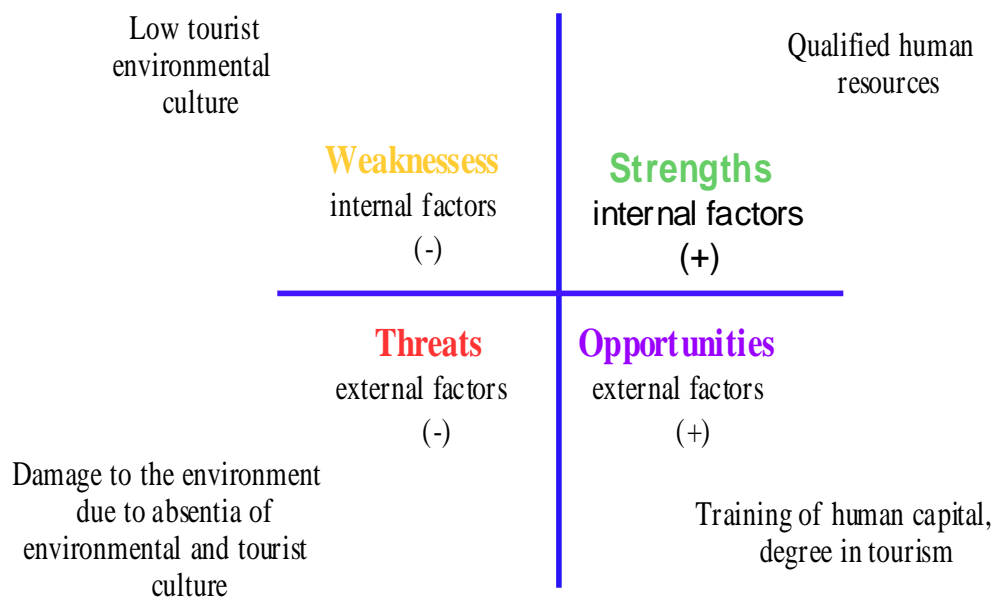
Low tourist environmental culture

Qualified human resources

Weaknessess
internal factors
(-)

Strengths
internal factors
(+)

Threats
external factors
(-)

Opportunities
external factors
(+)

Damage to the environment due to absentia of environmental and tourist culture

Training of human capital, degree in tourism